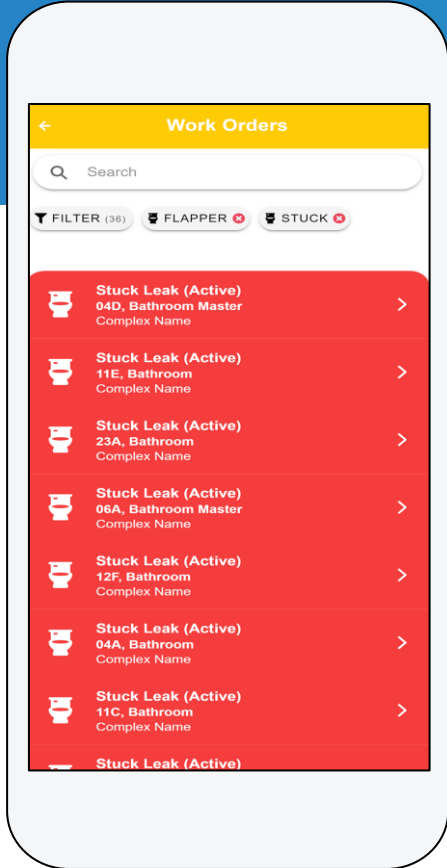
Work Orders

Search

FILTER (36) FLAPPER STUCK

Stuck Leak (Active)
04D, Bathroom Master
Complex Name

Stuck Leak (Active)
11E, Bathroom
Complex Name

Stuck Leak (Active)
23A, Bathroom
Complex Name

Stuck Leak (Active)
06A, Bathroom Master
Complex Name

Stuck Leak (Active)
12F, Bathroom
Complex Name

Stuck Leak (Active)
04A, Bathroom
Complex Name

Stuck Leak (Active)
11C, Bathroom
Complex Name

Stuck Leak (Active)